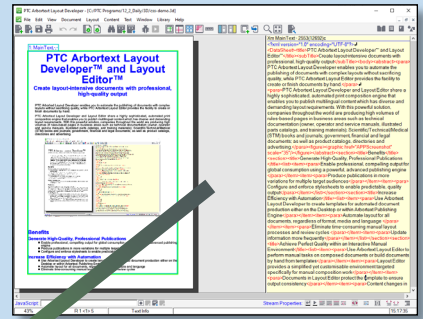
PTC Arbortext Layout Developer - [C:\PTC Programs\12_0_Dat\\30\Ixs\demo.3d]

File Edit View Document Layout Content Tool Window Library Help

MainText

PTC Arbortext Layout Developer™ and Layout Editor™

Create layout-intensive documents with professional, high-quality output

Benefits

Generate High-Quality, Professional Publications

Increase Efficiency with Automation

Are MainText - 2003/10/02z

<?xml version="1.0" encoding="UTF-8"?><DataSheet><title>PTC Arbortext Layout Developer™ and Layout Editor™</title><subTitle>Create layout-intensive documents with professional, high-quality output</subTitle><body><abstract><para>PTC Arbortext Layout Developer enables you to automate the publishing of documents with complex layouts without sacrificing quality, while PTC Arbortext Layout Editor provides the flexibility to create or finish documents by hand.</para><para>PTC Arbortext Layout Developer and Layout Editor share a highly sophisticated, automated print composition engine that enables you to publish multilingual content which has diverse and demanding layout requirements. With this powerful solution, companies throughout the world are producing high volumes of rules-based pages in business areas such as technical documentation (operation and service manuals, illustrated parts catalogs, and training materials), Scientific/Technical/Medical (STM) books and journals, government, financial and legal documents, as well as product catalogs, directories and advertising.</para></abstract><section><title>Benefits</title><section><title>Generate High-Quality, Professional Publications</title><list><item><para>Enable professional, compelling output for global consumption using a powerful, advanced publishing engine</para></item><item><para>Produce publications in nine variations for multiple target audiences</para></item><item><para>Configure and enforce stylesheets to enable predictable, quality output</para></item></list></section><section><title>Increase Efficiency with Automation</title><item><para>Use Arbortext Layout Developer to create templates for automated document production either on the Desktop or within Arbortext Publishing Engine</para></item><item><para>Automate layout for all documents, regardless of format, media and language</para></item><item><para>Eliminate time-consuming manual layout processes and review cycles</para></item><item><para>Update information more frequently</para></item></list></section><section><title>Address Perfect Quality within an Interactive Manual Environment</title><list><item><para>Use Arbortext Layout Editor to perform manual tasks or composed documents or build documents by hand from templates</para></item><item><para>Develop documents from a simplified yet customisable environment targeted specifically for manual composition</para></item><item><para>Disclose and edit content layouts so select the template to ensure output consistency</para></item><item><para>Content changes in

JavaScript

Stream Properties

45%   R1 r1-1 5   Text Info   10:17:55